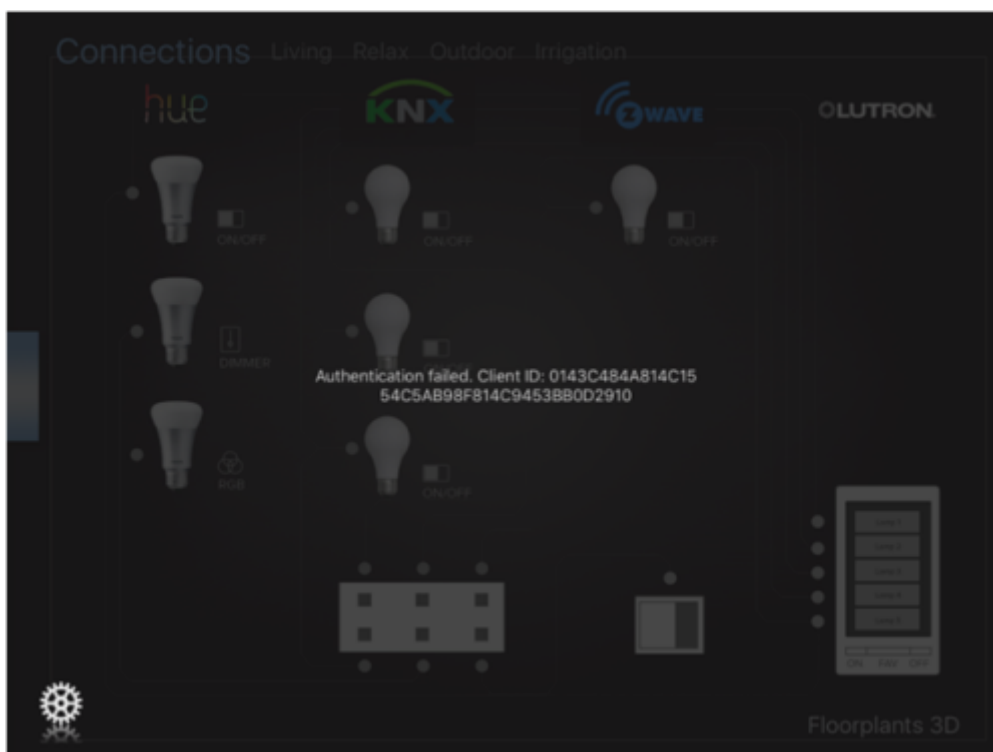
Connections Living Relax Outdoor Irrigation

hue

KNX

ZWAVE

LUTRON

ON/OFF

ON/OFF

ON/OFF

DIMMER

Authentication failed. Client ID: 0143C484A814C15 54C5AB98F814C9453BB0D2910

RGB

ON/OFF

Level 1

Level 2

Level 3

Level 4

Level 5

ON FAV OFF

Floorplants 3D